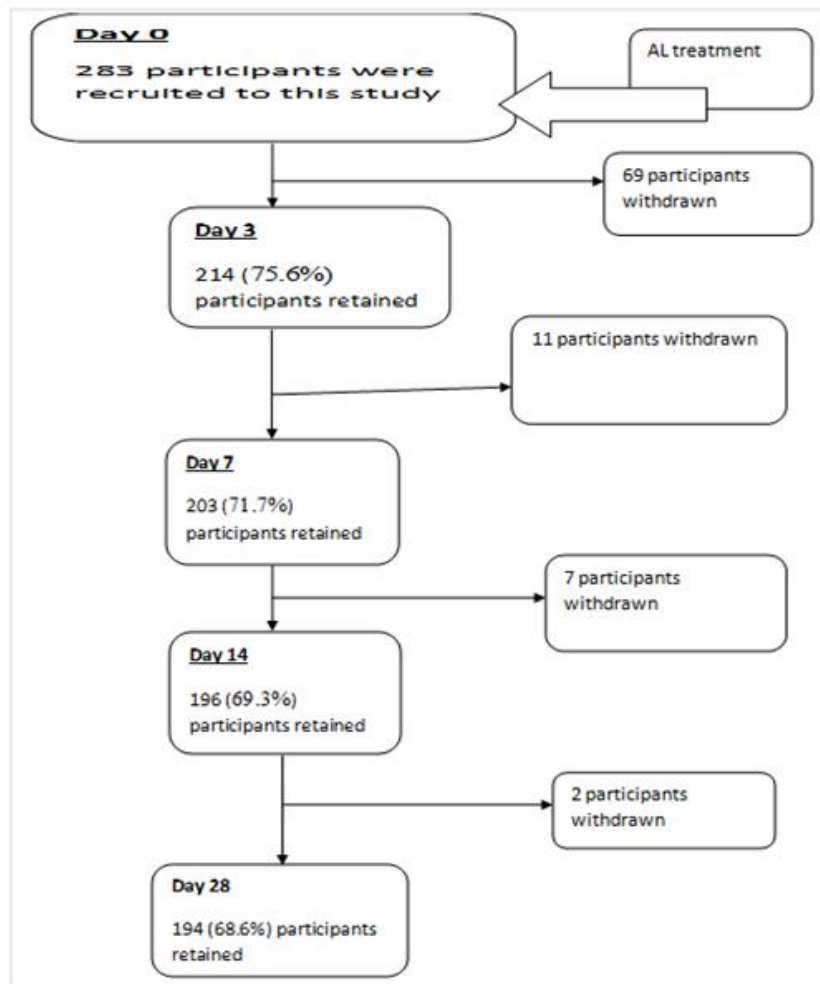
Day 0

283 participants were recruited to this study

AL treatment

69 participants withdrawn

Day 3

214 (75.6%) participants retained

11 participants withdrawn

Day 7

203 (71.7%) participants retained

7 participants withdrawn

Day 14

196 (69.3%) participants retained

2 participants withdrawn

Day 28

194 (68.6%) participants retained